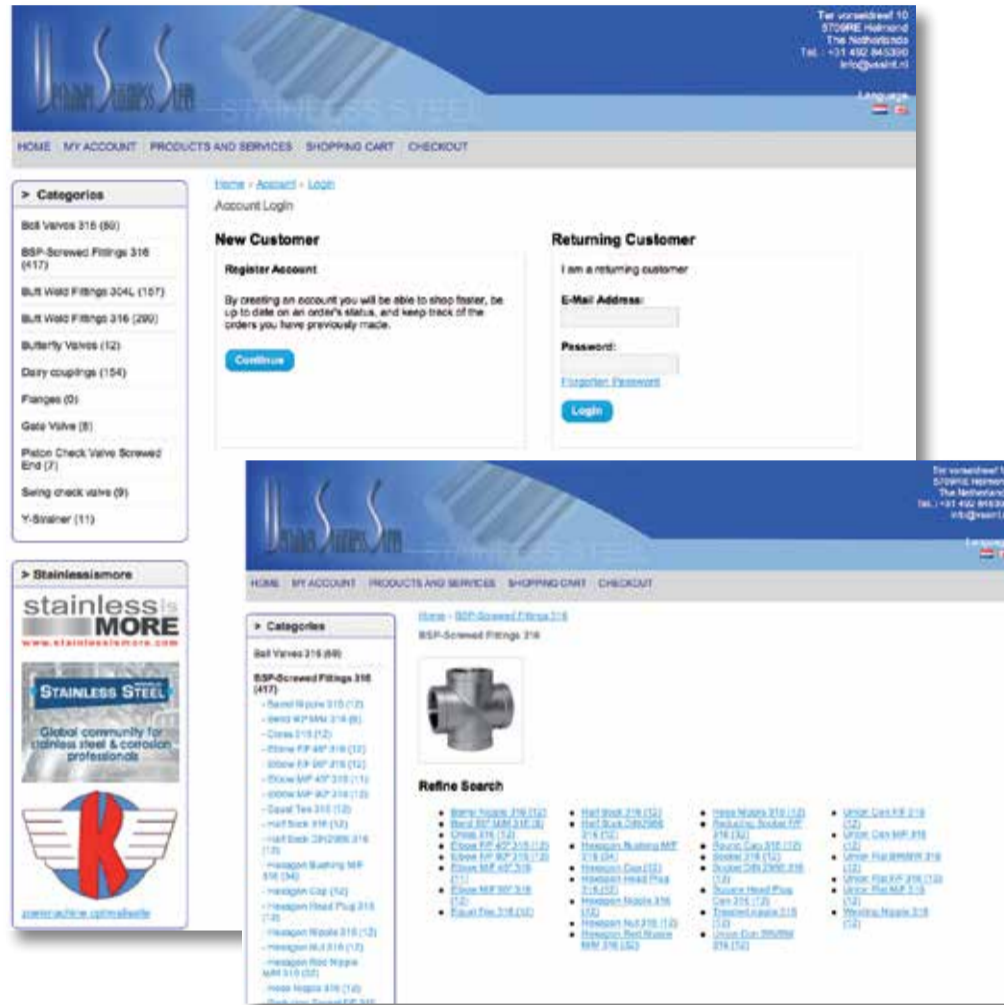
Ter vorselaardreef 10
5709RE Helmond
The Netherlands
Tel.: +31 492 845390
info@vssint.nl

STAINLESS STEEL

Language

HOME MY ACCOUNT PRODUCTS AND SERVICES SHOPPING CART CHECKOUT

> Categories

Ball Valves 316 (60)
BSP-Screwed Fittings 316 (417)
Butt Weld Fittings 304L (157)
Butt Weld Fittings 316 (290)
Butterfly Valves (12)
Dairy couplings (154)
Flanges (0)
Gate Valve (8)
Piston Check Valve Screwed End (7)
Swing check valve (9)
Y-Strainer (11)

> Stainlessismore

stainless is MORE
www.stainlessismore.com

STAINLESS STEEL WORLD

Global community for stainless steel & corrosion professionals

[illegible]

Home » Account » Login

Account Login

New Customer

Register Account

By creating an account you will be able to shop faster, be up to date on an order's status, and keep track of the orders you have previously made.

Continue

Returning Customer

I am a returning customer

E-Mail Address:

Password:

Forgotten Password

Login

Ter vorselaardreef 1
5709RE Helmond
The Netherlands
Tel.: +31 492 8453
info@vssint.

STAINLESS STEEL

Language

HOME MY ACCOUNT PRODUCTS AND SERVICES SHOPPING CART CHECKOUT

> Categories

Ball Valves 316 (60)
BSP-Screwed Fittings 316 (417)
- Barrel Nipple 316 (12)
- Bend 90° M/M 316 (6)
- Cross 316 (12)
- Elbow F/F 45° 316 (12)
- Elbow F/F 90° 316 (12)
- Elbow M/F 45° 316 (11)
- Elbow M/F 90° 316 (12)
- Equal Tee 316 (12)
- Half Sock 316 (12)
- Half Sock DIN2986 316 (12)
- Hexagon Bushing M/F 316 (34)
- Hexagon Cap (12)
- Hexagon Head Plug 316 (12)
- Hexagon Nipple 316 (12)
- Hexagon Nut 316 (12)
- Hexagon Red Nipple M/M 316 (32)
- Hose Nipple 316 (12)
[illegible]

Home » BSP-Screwed Fittings 316

BSP-Screwed Fittings 316

Refine Search

Barrel Nipple 316 (12)
Bend 90° M/M 316 (6)
Cross 316 (12)
Elbow F/F 45° 316 (12)
Elbow F/F 90° 316 (12)
Elbow M/F 45° 316 (11)
Elbow M/F 90° 316 (12)
Equal Tee 316 (12)

Half Sock 316 (12)
Half Sock DIN2986 316 (12)
Hexagon Bushing M/F 316 (34)
Hexagon Cap (12)
Hexagon Head Plug 316 (12)
Hexagon Nipple 316 (12)
Hexagon Nut 316 (12)
Hexagon Red Nipple M/M 316 (32)

Hose Nipple 316 (12)
Reducing Socket F/F 316 (32)
Round Cap 316 (12)
Socket 316 (12)
Socket DIN2986 316 (12)
Square Head Plug Cap 316 (12)
Threaded nipple 316 (12)
Union Con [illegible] 316 (12)

Union Con F/F 316 (12)
Union Con M/F 316 (12)
Union Flat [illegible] 316 (12)
Union Flat F/F 316 (12)
Union Flat M/F 316 (12)
Welding Nipple 316 (12)